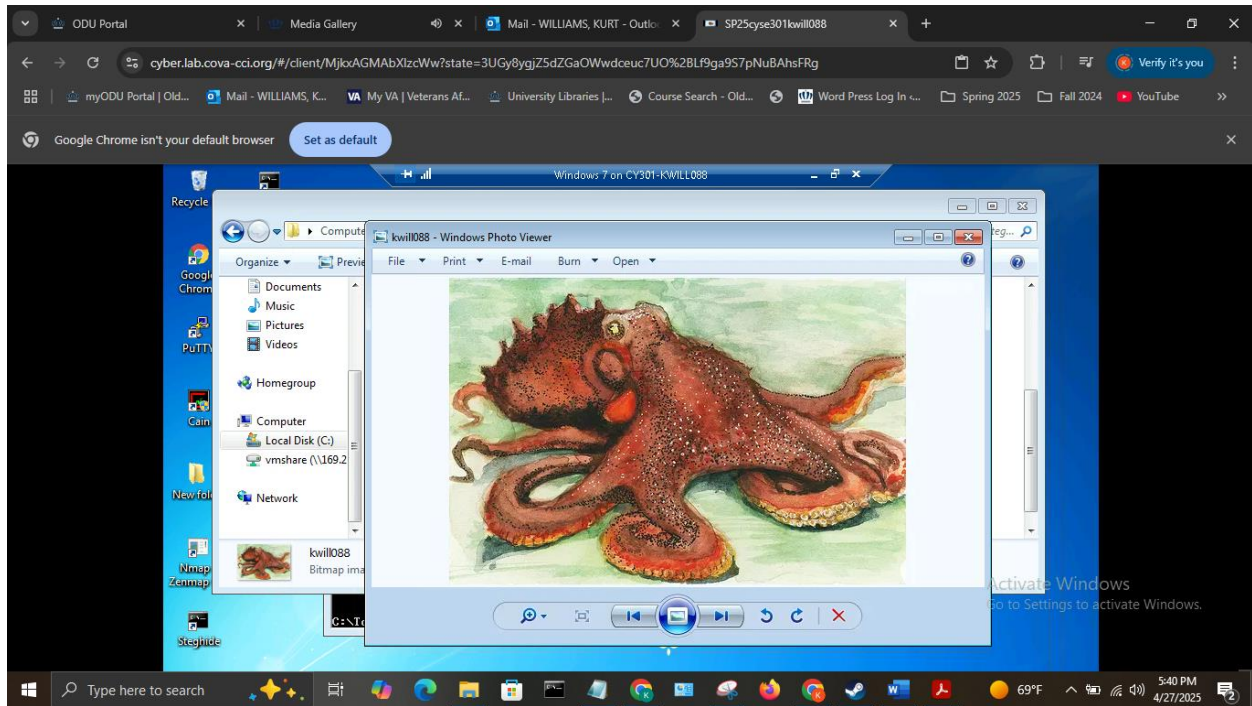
ODU Portal ×
Media Gallery ×
Mail - WILLIAMS, KURT - Outlo ×
SP25cyse301kwill088 ×
+

cyber.lab.cova-cci.org/#/client/MjkxAGMAbXlzcWw?state=3UGy8ygjZ5dZGaOWwdceuc7UO%2BLf9ga9S7pNuBAhsFRg

Verify it's you

myODU Portal | Old... Mail - WILLIAMS, K... My VA | Veterans Af... University Libraries |... Course Search - Old... Word Press Log In «... Spring 2025 Fall 2024 YouTube

Google Chrome isn't your default browser Set as default

Windows 7 on CY301-KWILL088

Recycle
Google Chrome
PuTTY
Cain
New fol
Nmap Zenmap
Steghide

Computer
Organize Preview
Documents
Music
Pictures
Videos
Homegroup
Computer
Local Disk (C:)
vmshare (\\169.2
Network
kwill088
Bitmap ima

kwill088 - Windows Photo Viewer
File Print E-mail Burn Open

C:\T

Activate Windows
Go to Settings to activate Windows.

Type here to search
69°F
5:40 PM
4/27/2025